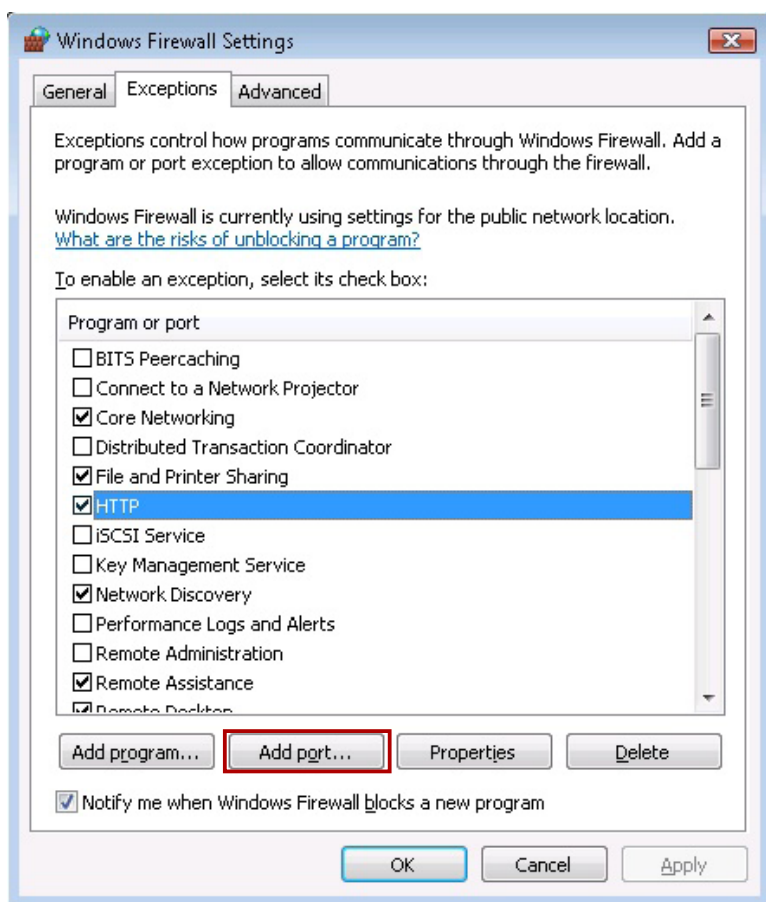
Windows Firewall Settings

General | Exceptions | Advanced

Exceptions control how programs communicate through Windows Firewall. Add a program or port exception to allow communications through the firewall.

Windows Firewall is currently using settings for the public network location.
What are the risks of unblocking a program?

To enable an exception, select its check box:

Program or port
☐ BITS Peercaching
☐ Connect to a Network Projector
☑ Core Networking
☐ Distributed Transaction Coordinator
☑ File and Printer Sharing
☑ HTTP
☐ iSCSI Service
☐ Key Management Service
☑ Network Discovery
☐ Performance Logs and Alerts
☐ Remote Administration
☑ Remote Assistance
☑ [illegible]

Add program... | Add port... | Properties | Delete

☑ Notify me when Windows Firewall blocks a new program

OK | Cancel | Apply